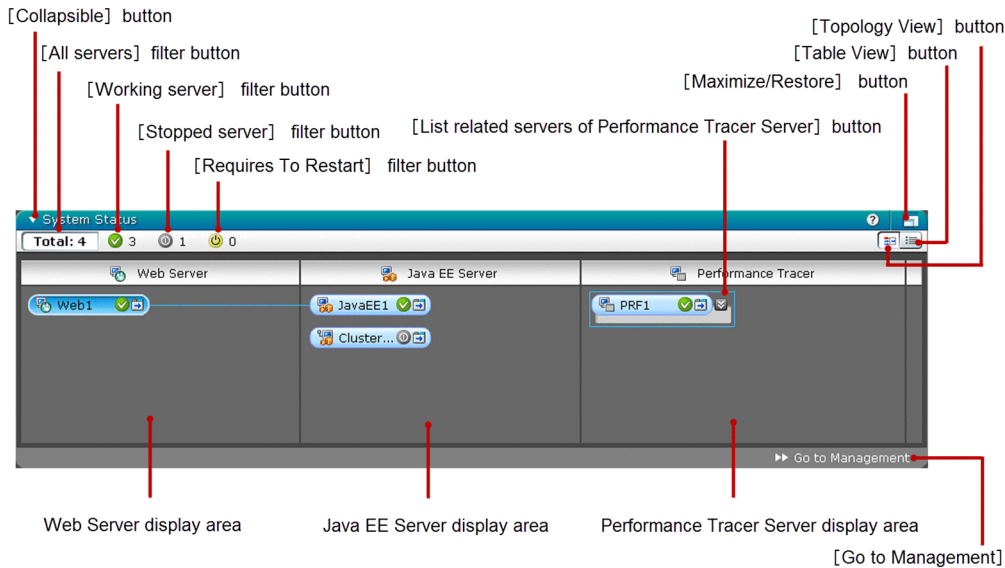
[Collapsible] button

[All servers] filter button

[Working server] filter button

[Stopped server] filter button

[Requires To Restart] filter button

[List related servers of Performance Tracer Server] button

[Maximize/Restore] button

[Table View] button

[Topology View] button

System Status

Total: 4 3 1 0

Web Server

Java EE Server

Performance Tracer

Web1

JavaEE1

Cluster...

PRF1

Go to Management

Web Server display area

Java EE Server display area

Performance Tracer Server display area

[Go to Management]